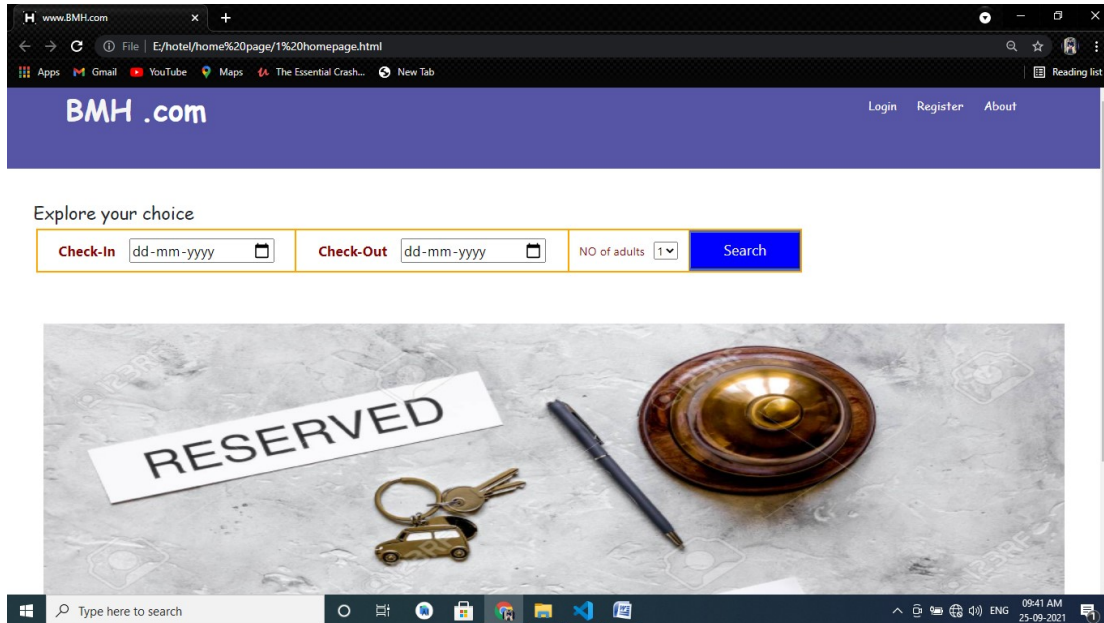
www.BMH.com

File | E:/hotel/home%20page/1%20homepage.html

Apps Gmail YouTube Maps The Essential Crash... New Tab

Reading list

BMH .com

Login Register About

Explore your choice

Check-In dd-mm-yyyy

Check-Out dd-mm-yyyy

NO of adults 1

Search

RESERVED

Type here to search

ENG 09:41 AM 25-09-2021